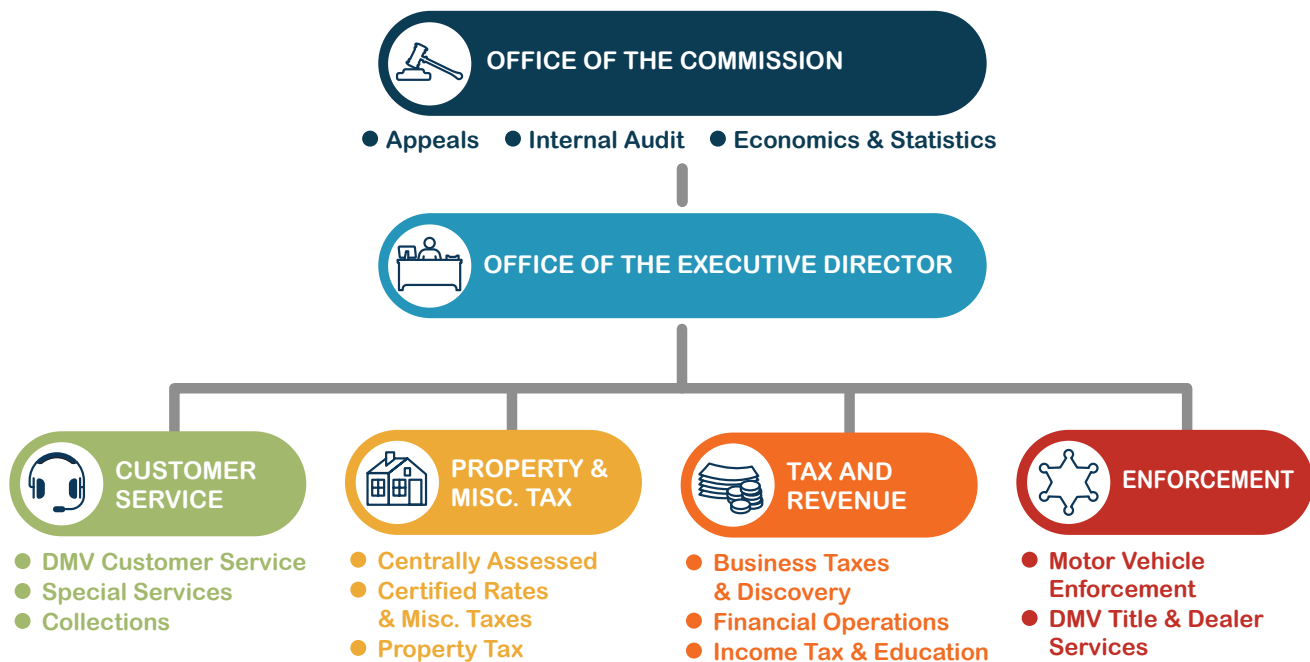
OFFICE OF THE COMMISSION

Appeals
Internal Audit
Economics & Statistics

OFFICE OF THE EXECUTIVE DIRECTOR

CUSTOMER SERVICE

DMV Customer Service
Special Services
Collections

PROPERTY & MISC. TAX

Centrally Assessed
Certified Rates & Misc. Taxes
Property Tax

TAX AND REVENUE

Business Taxes & Discovery
Financial Operations
Income Tax & Education

ENFORCEMENT

Motor Vehicle Enforcement
DMV Title & Dealer Services